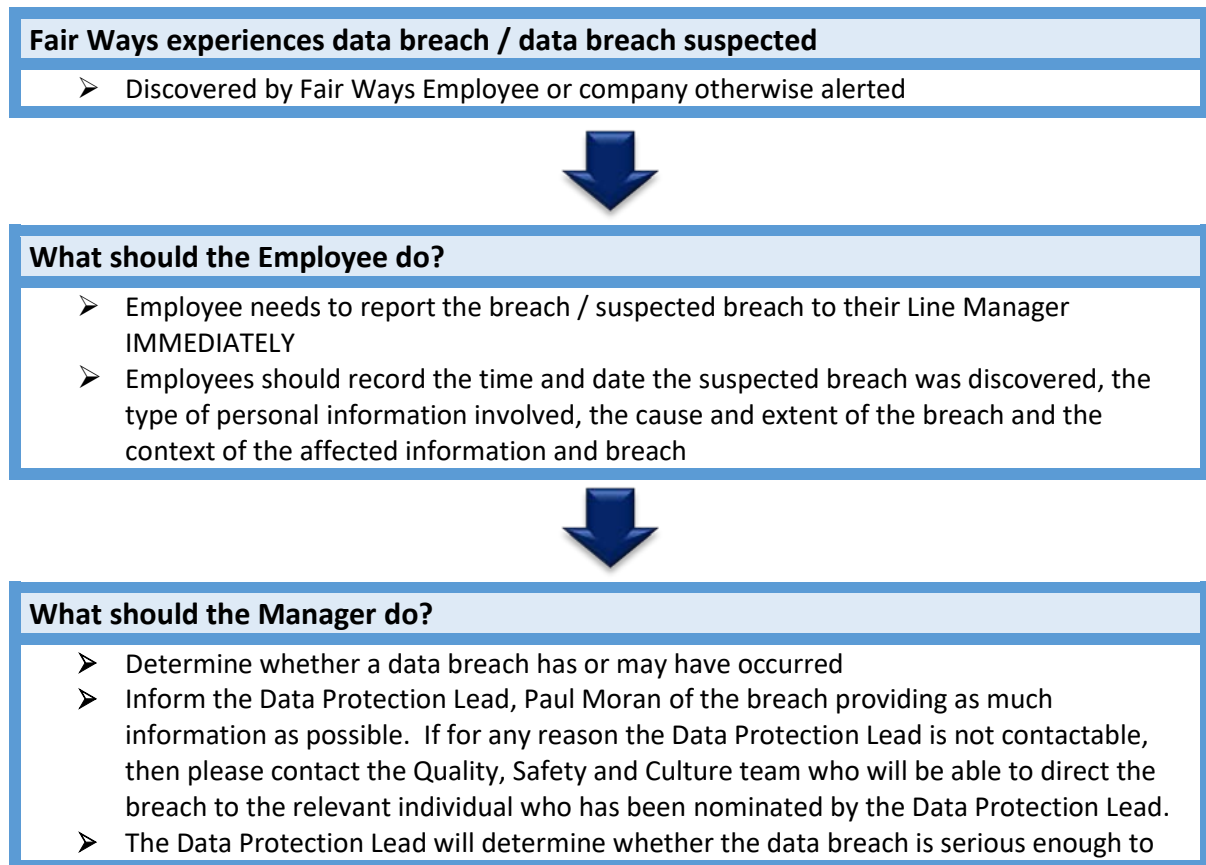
**Fair Ways experiences data breach / data breach suspected**

- Discovered by Fair Ways Employee or company otherwise alerted

**What should the Employee do?**

- Employee needs to report the breach / suspected breach to their Line Manager IMMEDIATELY
- Employees should record the time and date the suspected breach was discovered, the type of personal information involved, the cause and extent of the breach and the context of the affected information and breach

**What should the Manager do?**

- Determine whether a data breach has or may have occurred
- Inform the Data Protection Lead, Paul Moran of the breach providing as much information as possible. If for any reason the Data Protection Lead is not contactable, then please contact the Quality, Safety and Culture team who will be able to direct the breach to the relevant individual who has been nominated by the Data Protection Lead.
- The Data Protection Lead will determine whether the data breach is serious enough to